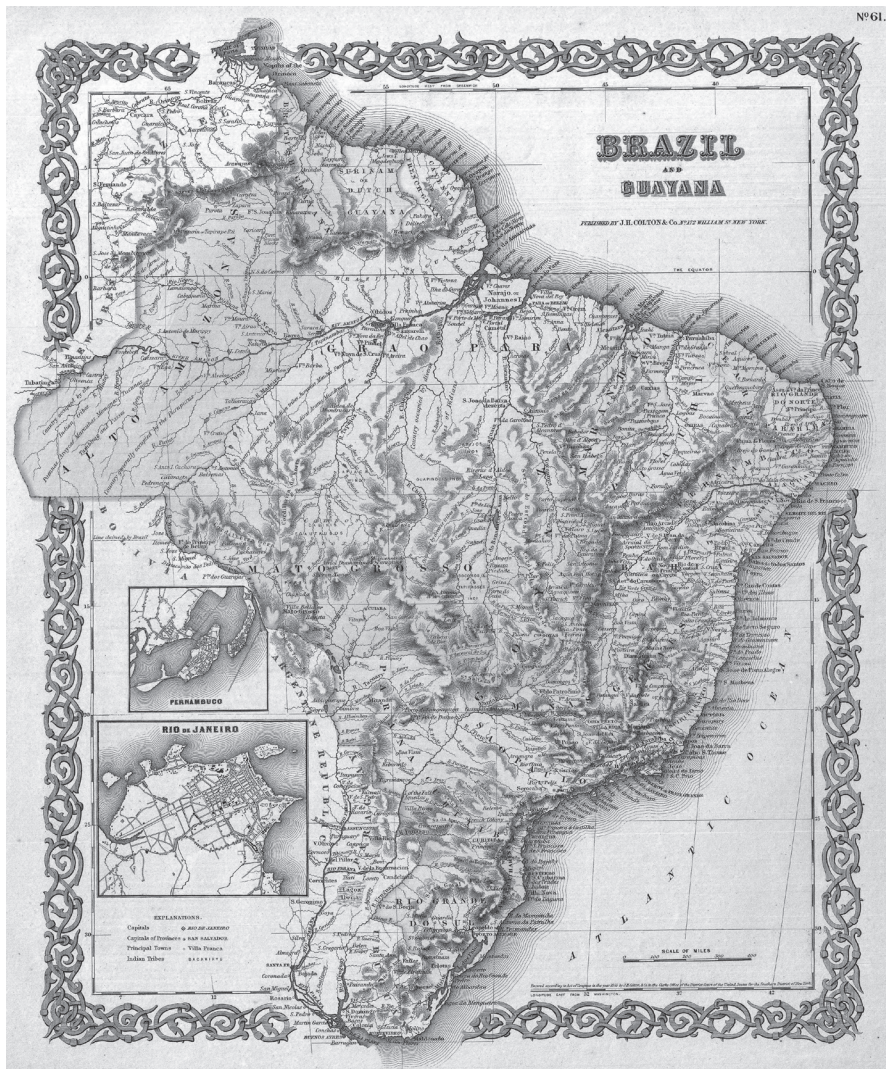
Nº 61.

BRAZIL
AND
GUAYANA

PUBLISHED BY J. H. COLTON & Co. Nº 172 WILLIAM Sᵀ NEW YORK.

THE EQUATOR

SURINAM
DUTCH
GUAYANA

PARA

MATO GROSSO

GOYAZ

MINAS GERAES

BAHIA

RIO GRANDE DO SUL

ATLANTIC OCEAN

PERNAMBUCO

RIO DE JANEIRO

EXPLANATIONS.
Capitals ◉ RIO DE JANEIRO
Capitals of Provinces ◉ SAN SALVADOR
Principal Towns ○ Villa Franca
Indian Tribes GACARIYTA

SCALE OF MILES

LONGITUDE WEST FROM GREENWICH

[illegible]